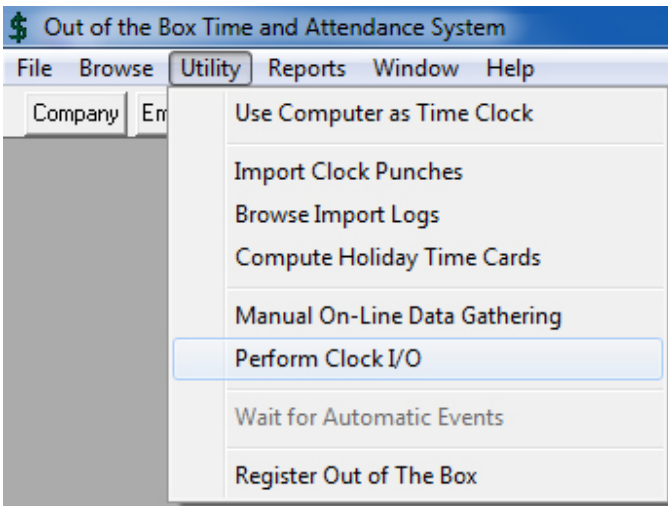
$ Out of the Box Time and Attendance System

File Browse Utility Reports Window Help

Company Em

Use Computer as Time Clock

Import Clock Punches
Browse Import Logs
Compute Holiday Time Cards

Manual On-Line Data Gathering
Perform Clock I/O

Wait for Automatic Events

Register Out of The Box